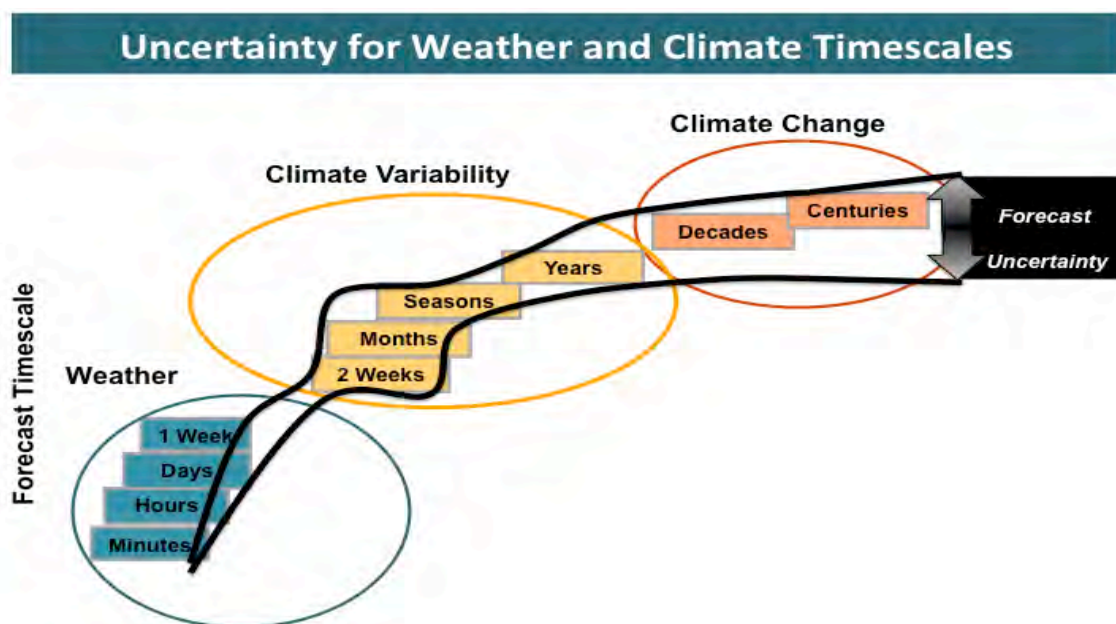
Uncertainty for Weather and Climate Timescales

Climate Change

Climate Variability

Centuries

Decades

Forecast

Uncertainty

Years

Seasons

Months

2 Weeks

Weather

Forecast Timescale

1 Week

Days

Hours

Minutes